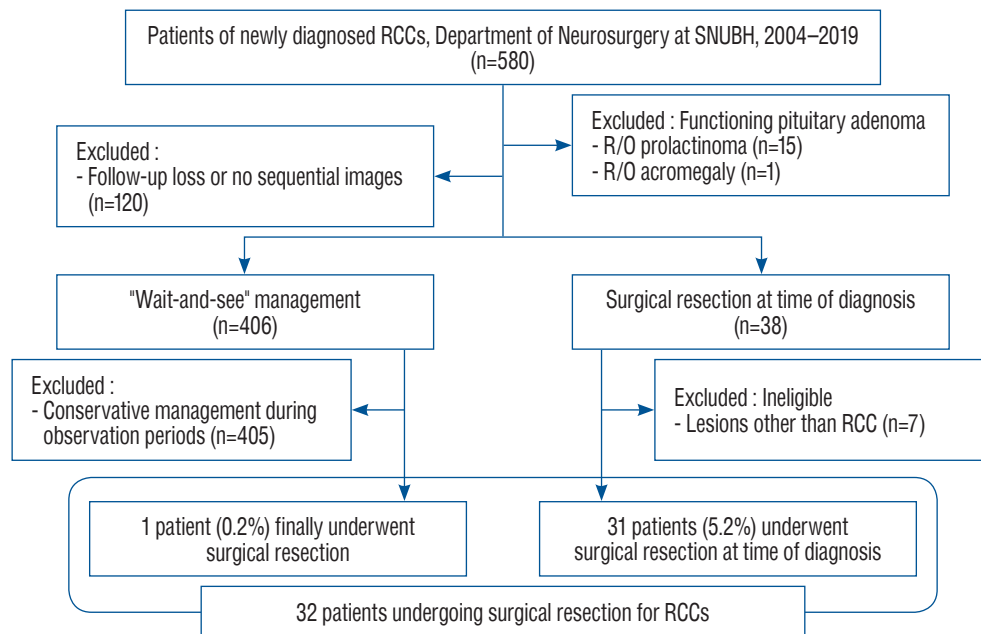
Patients of newly diagnosed RCCs, Department of Neurosurgery at SNUBH, 2004–2019
(n=580)

Excluded :
- Follow-up loss or no sequential images (n=120)

Excluded : Functioning pituitary adenoma
- R/O prolactinoma (n=15)
- R/O acromegaly (n=1)

"Wait-and-see" management
(n=406)

Surgical resection at time of diagnosis
(n=38)

Excluded :
- Conservative management during observation periods (n=405)

Excluded : Ineligible
- Lesions other than RCC (n=7)

1 patient (0.2%) finally underwent surgical resection

31 patients (5.2%) underwent surgical resection at time of diagnosis

32 patients undergoing surgical resection for RCCs